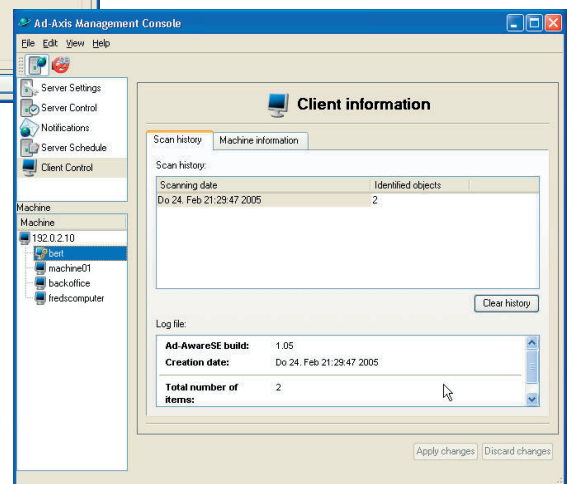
Ad-Axis Management Console

File Edit View Help

Server Settings
Server Control
Notifications
Server Schedule
Client Control

Machine

Machine
192.0.2.10
bert
machine01
backoffice
fredscomputer

Client information

Scan history | Machine information

Scan history:

| Scanning date | Identified objects |
|---|---|
| Do 24. Feb 21:29:47 2005 | 2 |

Clear history

Log file:

| | |
|---|---|
| **Ad-AwareSE build:** | 1.05 |
| **Creation date:** | Do 24. Feb 21:29:47 2005 |
| **Total number of items:** | 2 |

Apply changes Discard changes